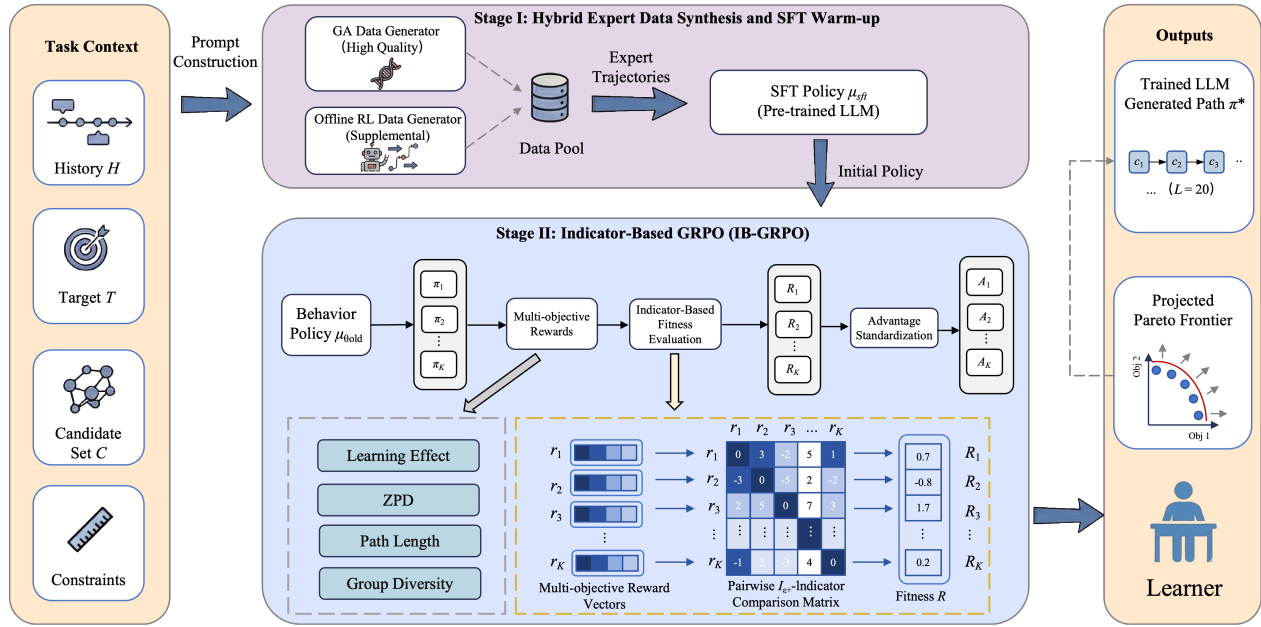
Task Context

History $H$

Target $T$

Candidate Set $C$

Constraints

Prompt Construction

Stage I: Hybrid Expert Data Synthesis and SFT Warm-up

GA Data Generator (High Quality)

Offline RL Data Generator (Supplemental)

Data Pool

Expert Trajectories

SFT Policy $\mu_{sft}$ (Pre-trained LLM)

Initial Policy

Stage II: Indicator-Based GRPO (IB-GRPO)

Behavior Policy $\mu_{\theta old}$

$\pi_1$

$\pi_2$

$\vdots$

$\pi_K$

Multi-objective Rewards

Indicator-Based Fitness Evaluation

$R_1$

$R_2$

$\vdots$

$R_K$

Advantage Standardization

$A_1$

$A_2$

$\vdots$

$A_K$

Learning Effect

ZPD

Path Length

Group Diversity

$r_1$

$r_2$

$r_3$

$\vdots$

$r_K$

Multi-objective Reward Vectors

| | $r_1$ | $r_2$ | $r_3$ | ... | $r_K$ |
|---|---|---|---|---|---|
| $r_1$ | 0 | 3 | -2 | 5 | 1 |
| $r_2$ | -3 | 0 | -5 | 2 | -2 |
| $r_3$ | 2 | 5 | 0 | 7 | 3 |
| $\vdots$ | $\vdots$ | $\vdots$ | $\vdots$ | $\vdots$ | $\vdots$ |
| $r_K$ | -1 | 2 | -3 | 4 | 0 |

Pairwise $I_{\epsilon+}$-Indicator Comparison Matrix

0.7

-0.8

1.7

$\vdots$

0.2

Fitness $R$

$R_1$

$R_2$

$R_3$

$\vdots$

$R_K$

Outputs

Trained LLM Generated Path $\pi^*$

$c_1$ $c_2$ $c_3$ ..

... ($L = 20$)

Projected Pareto Frontier

Obj 2

Obj 1

Learner